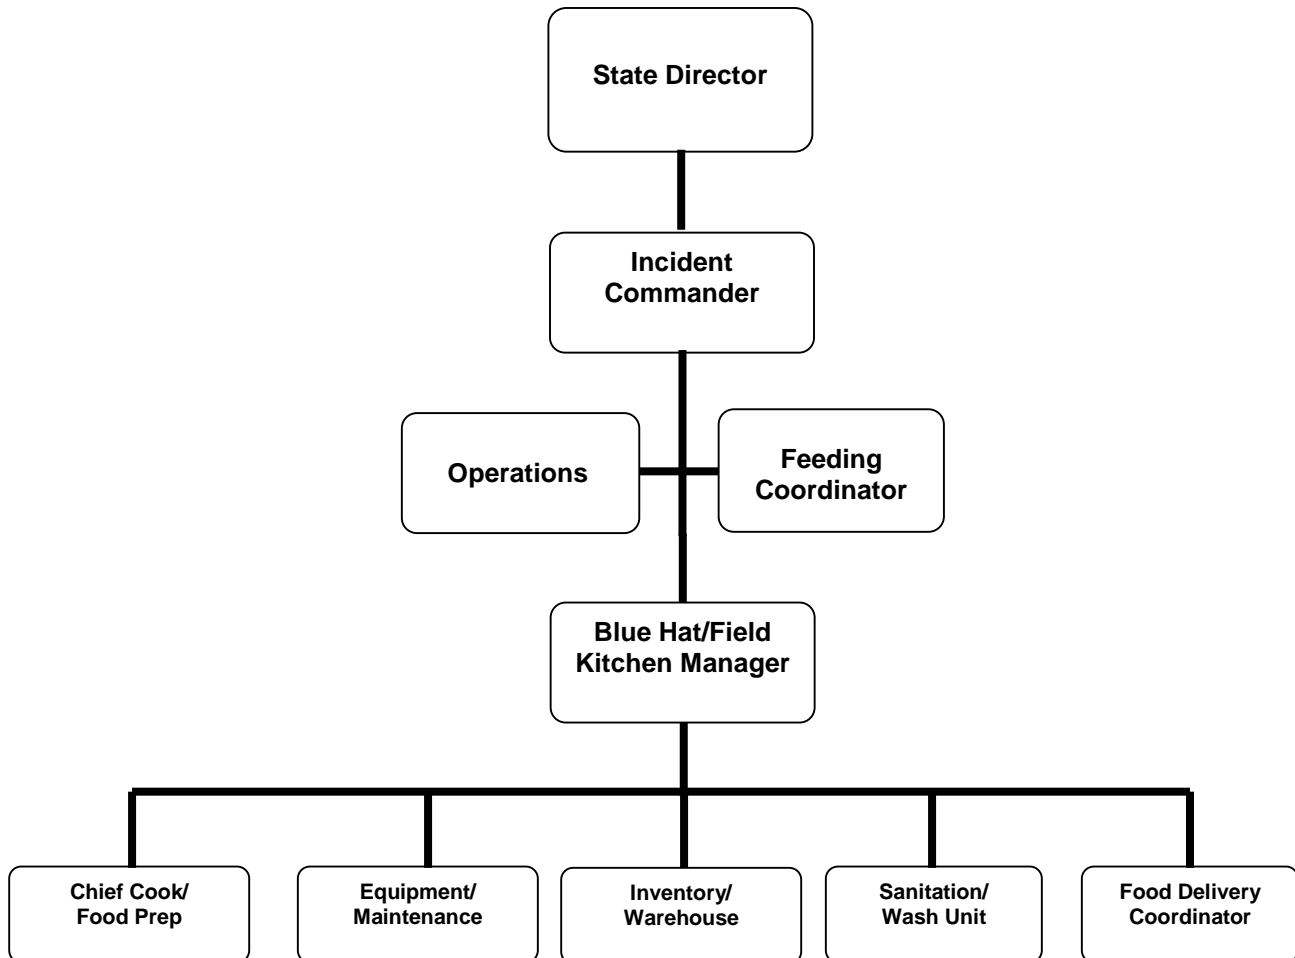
State Director

Incident Commander

Operations

Feeding Coordinator

Blue Hat/Field Kitchen Manager

Chief Cook/ Food Prep

Equipment/ Maintenance

Inventory/ Warehouse

Sanitation/ Wash Unit

Food Delivery Coordinator